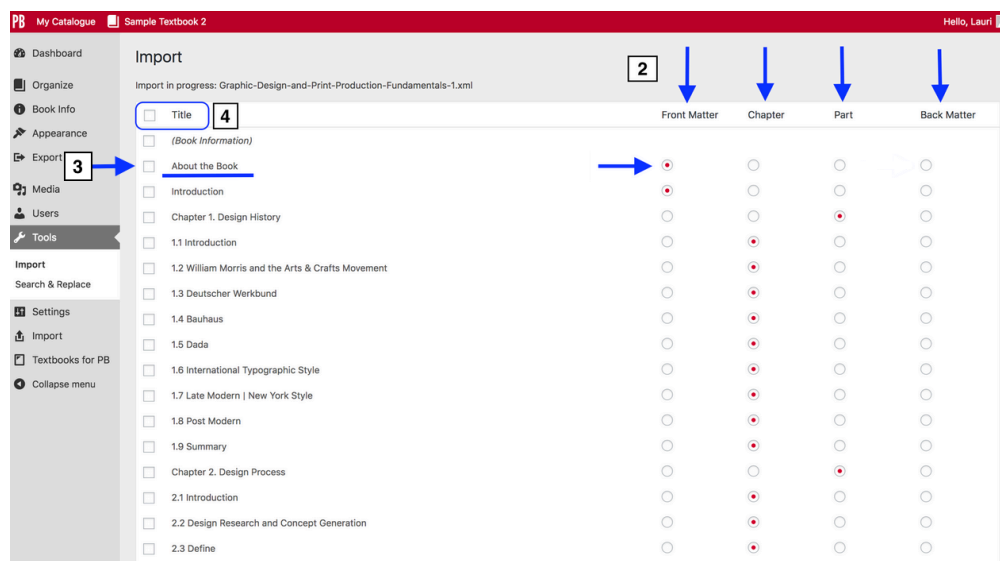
PB My Catalogue Sample Textbook 2 Hello, Lauri

Dashboard
Organize
Book Info
Appearance
Export
Media
Users
Tools
Import
Search & Replace
Settings
Import
Textbooks for PB
Collapse menu

Import

Import in progress: Graphic-Design-and-Print-Production-Fundamentals-1.xml

2

3

4

| Title | Front Matter | Chapter | Part | Back Matter |
|---|---|---|---|---|
| (Book Information) | | | | |
| About the Book | ● | ○ | ○ | ○ |
| Introduction | ● | ○ | ○ | ○ |
| Chapter 1. Design History | ○ | ○ | ● | ○ |
| 1.1 Introduction | ○ | ● | ○ | ○ |
| 1.2 William Morris and the Arts & Crafts Movement | ○ | ● | ○ | ○ |
| 1.3 Deutscher Werkbund | ○ | ● | ○ | ○ |
| 1.4 Bauhaus | ○ | ● | ○ | ○ |
| 1.5 Dada | ○ | ● | ○ | ○ |
| 1.6 International Typographic Style | ○ | ● | ○ | ○ |
| 1.7 Late Modern \| New York Style | ○ | ● | ○ | ○ |
| 1.8 Post Modern | ○ | ● | ○ | ○ |
| 1.9 Summary | ○ | ● | ○ | ○ |
| Chapter 2. Design Process | ○ | ○ | ● | ○ |
| 2.1 Introduction | ○ | ● | ○ | ○ |
| 2.2 Design Research and Concept Generation | ○ | ● | ○ | ○ |
| 2.3 Define | ○ | ● | ○ | ○ |